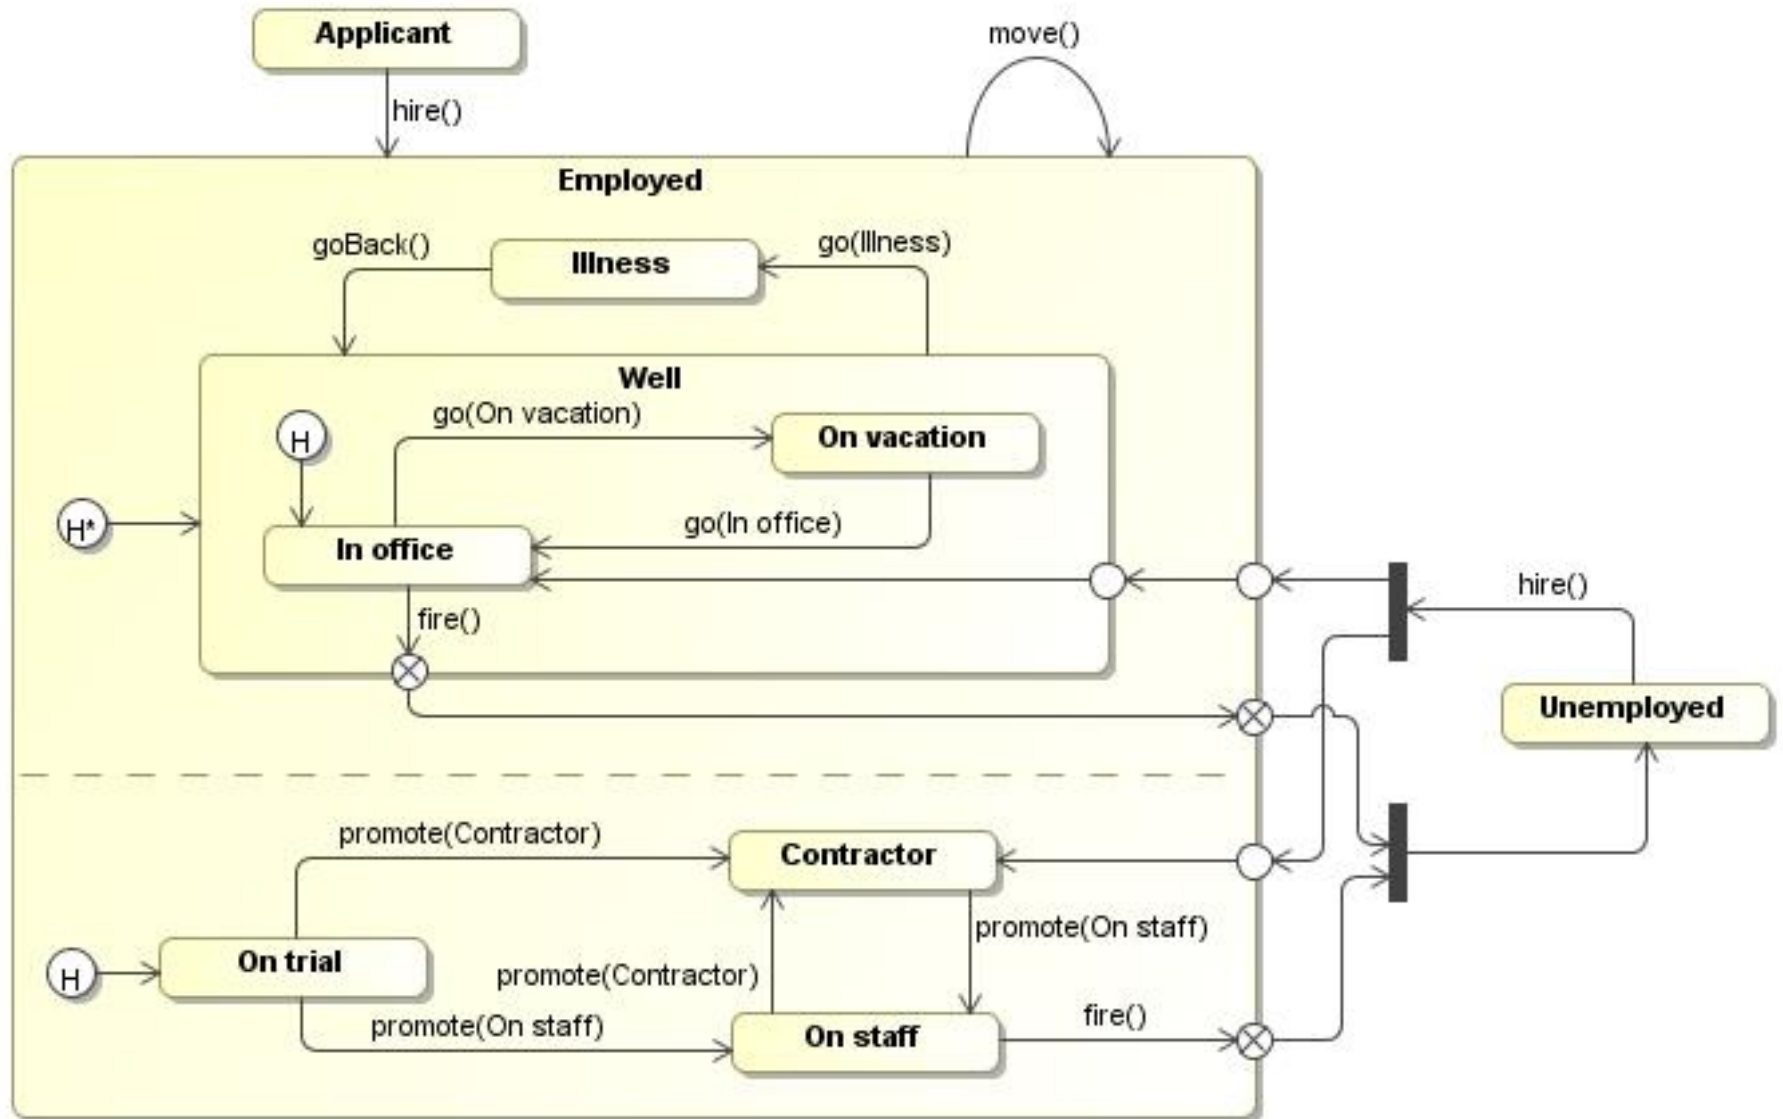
Applicant

move()

hire()

Employed

goBack()

Illness

go(Illness)

Well

H

go(On vacation)

On vacation

H*

go(In office)

In office

fire()

hire()

Unemployed

promote(Contractor)

Contractor

promote(On staff)

H

On trial

promote(Contractor)

promote(On staff)

On staff

fire()